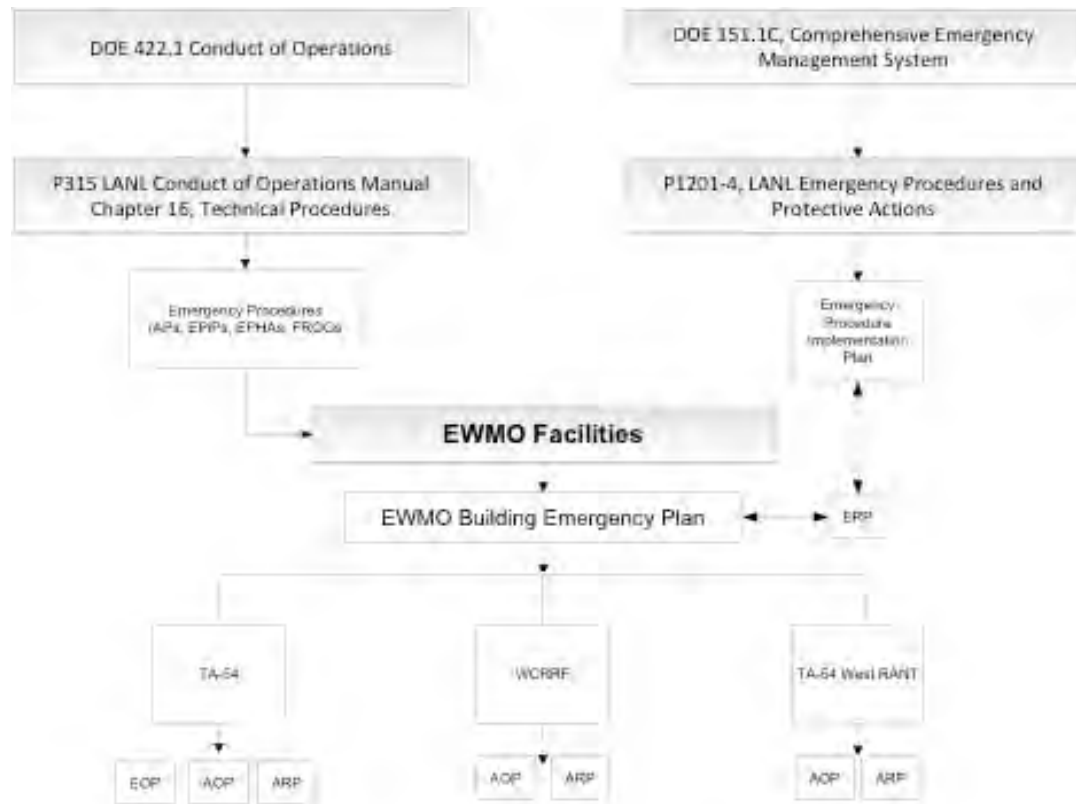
DOE 422.1 Conduct of Operations

DOE 151.1C, Comprehensive Emergency Management System

P315 LANL Conduct of Operations Manual Chapter 16, Technical Procedures

P1201-4, LANL Emergency Procedures and Protective Actions

Emergency Procedures (APs, EPPs, EPHAs, FRDCs)

Emergency Procedure Implementation Plan

EWMO Facilities

EWMO Building Emergency Plan

ERP

TA-54

WCRRF

TA-54 West RANT

EOP

AOP

ARP

AOP

ARP

AOP

ARP